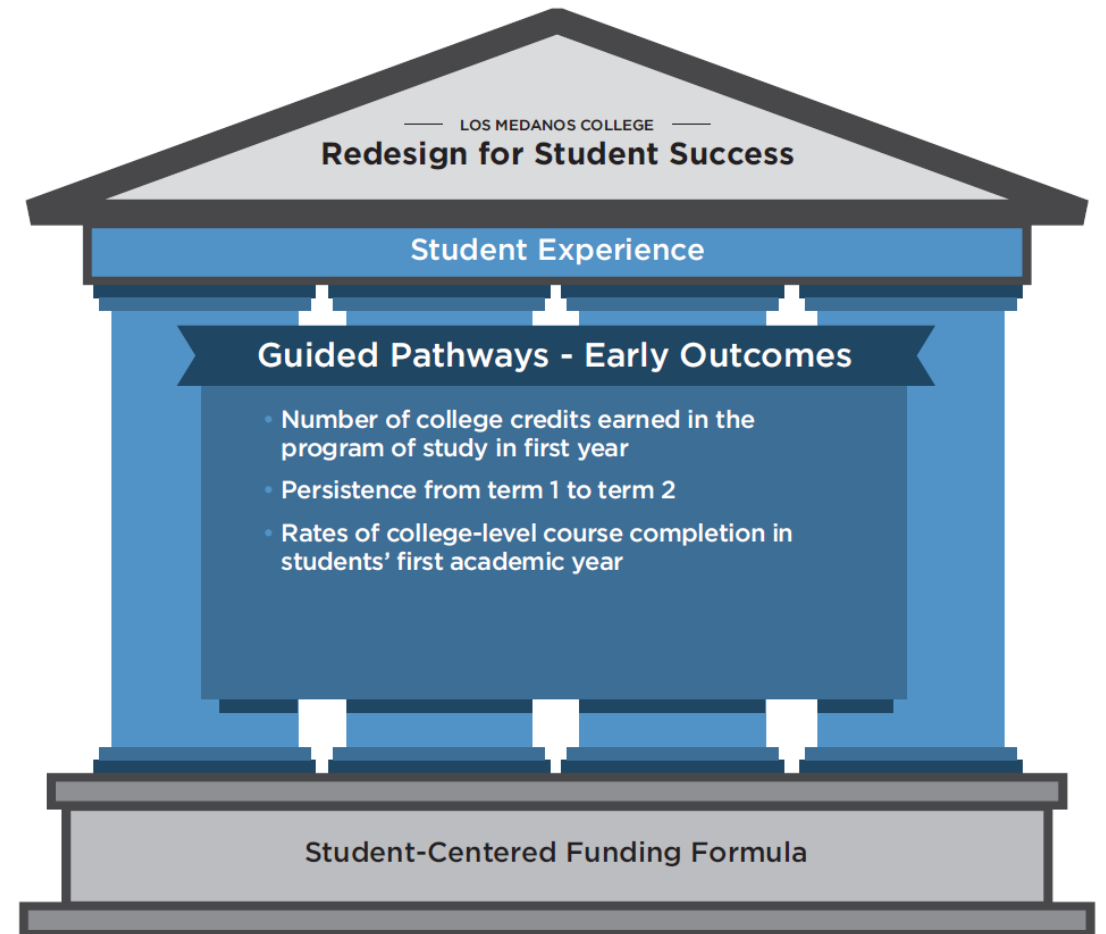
LOS MEDANOS COLLEGE
Redesign for Student Success

Student Experience

Guided Pathways - Early Outcomes

• Number of college credits earned in the program of study in first year
• Persistence from term 1 to term 2
• Rates of college-level course completion in students' first academic year

Student-Centered Funding Formula